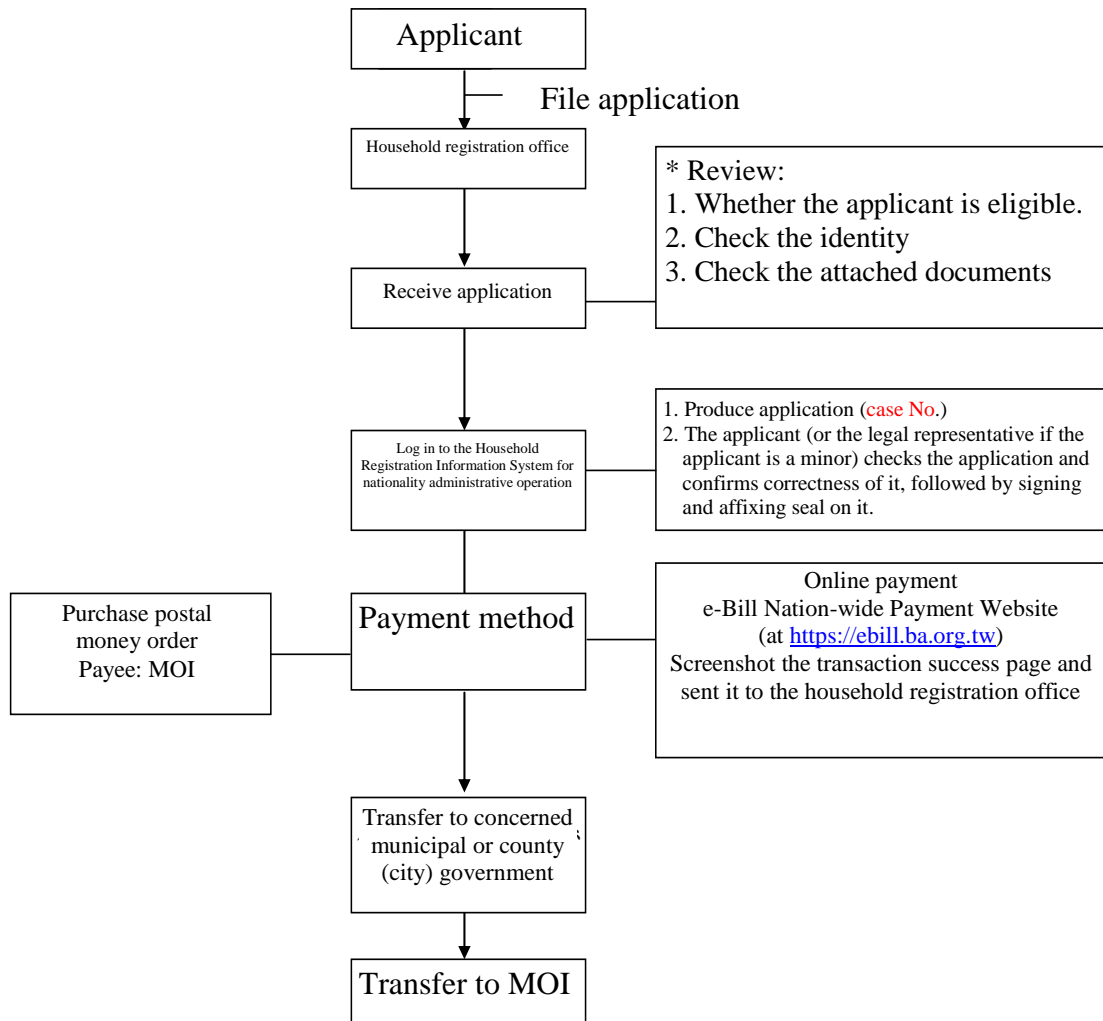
Applicant

File application

Household registration office

* Review:
1. Whether the applicant is eligible.
2. Check the identity
3. Check the attached documents

Receive application

1. Produce application (case No.)
2. The applicant (or the legal representative if the applicant is a minor) checks the application and confirms correctness of it, followed by signing and affixing seal on it.

Log in to the Household Registration Information System for nationality administrative operation

Purchase postal money order
Payee: MOI

Payment method

Online payment
e-Bill Nation-wide Payment Website
(at https://ebill.ba.org.tw)
Screenshot the transaction success page and sent it to the household registration office

Transfer to concerned municipal or county (city) government

Transfer to MOI